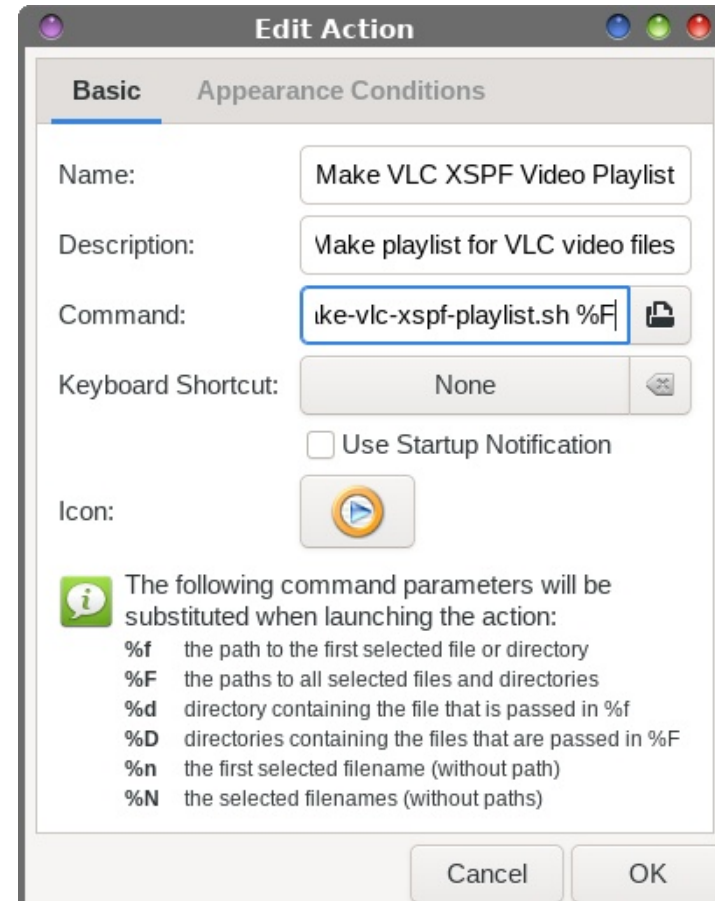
Edit Action

Basic
Appearance Conditions

Name: Make VLC XSPF Video Playlist

Description: Make playlist for VLC video files

Command: ıke-vlc-xspf-playlist.sh %F

Keyboard Shortcut: None

Use Startup Notification

Icon:

The following command parameters will be substituted when launching the action:

| | |
|---|---|
| %f | the path to the first selected file or directory |
| %F | the paths to all selected files and directories |
| %d | directory containing the file that is passed in %f |
| %D | directories containing the files that are passed in %F |
| %n | the first selected filename (without path) |
| %N | the selected filenames (without paths) |

Cancel
OK